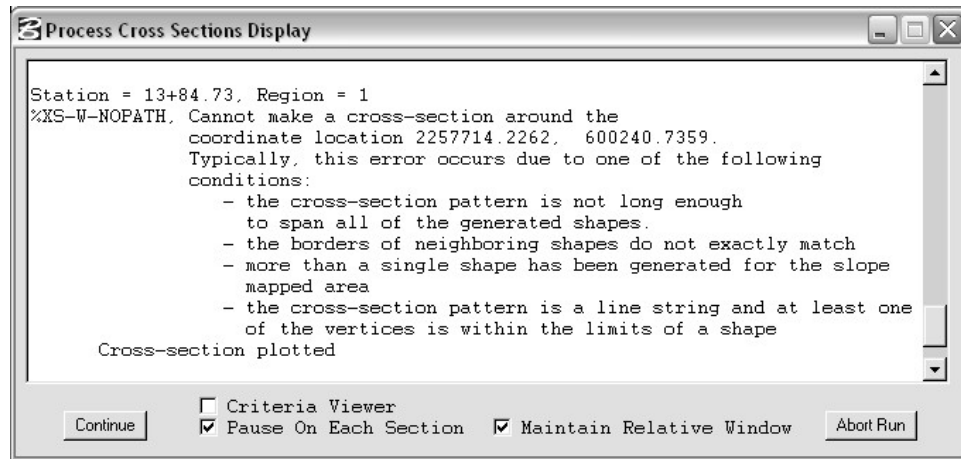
Process Cross Sections Display

Station = 13+84.73, Region = 1
%XS-W-NOPATH, Cannot make a cross-section around the coordinate location 2257714.2262, 600240.7359.
Typically, this error occurs due to one of the following conditions:
- the cross-section pattern is not long enough to span all of the generated shapes.
- the borders of neighboring shapes do not exactly match
- more than a single shape has been generated for the slope mapped area
- the cross-section pattern is a line string and at least one of the vertices is within the limits of a shape
Cross-section plotted

Continue
Criteria Viewer
Pause On Each Section
Maintain Relative Window
Abort Run